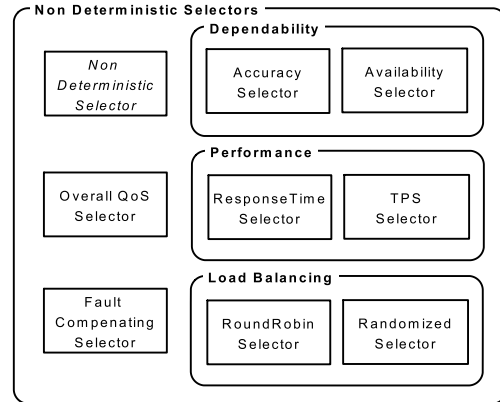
Non Deterministic Selectors

Non Deterministic Selector

Dependability

Accuracy Selector

Availability Selector

Overall QoS Selector

Performance

ResponseTime Selector

TPS Selector

Fault Compenating Selector

Load Balancing

RoundRobin Selector

Randomized Selector